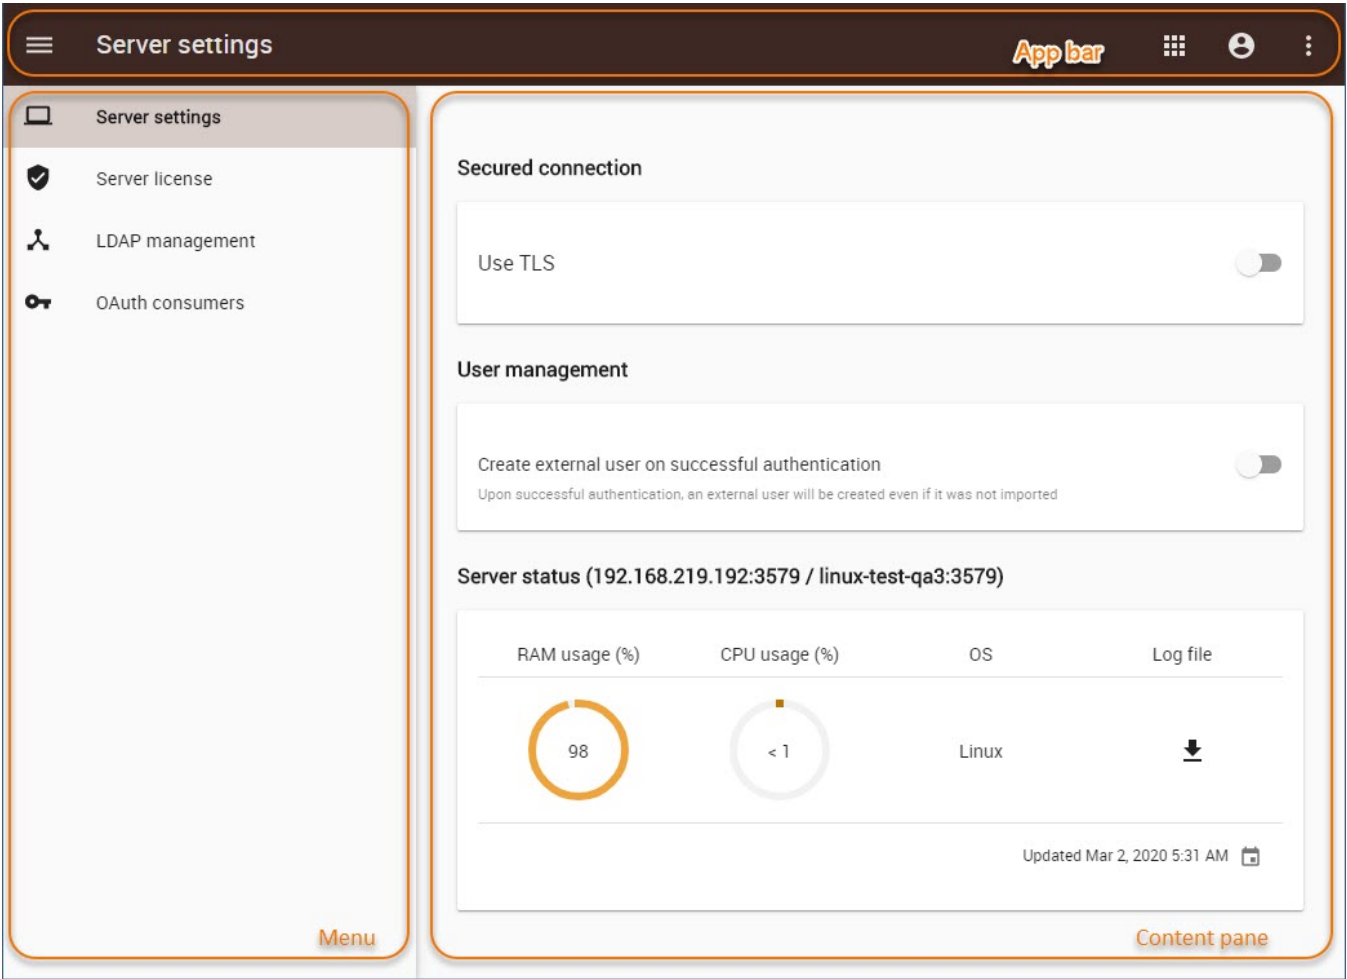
Server settings

App bar

Server settings

Server license

LDAP management

OAuth consumers

Menu

Secured connection

Use TLS

User management

Create external user on successful authentication

Upon successful authentication, an external user will be created even if it was not imported

Server status (192.168.219.192:3579 / linux-test-qa3:3579)

| RAM usage (%) | CPU usage (%) | OS | Log file |
|---|---|---|---|
| 98 | < 1 | Linux | |

Updated Mar 2, 2020 5:31 AM

Content pane